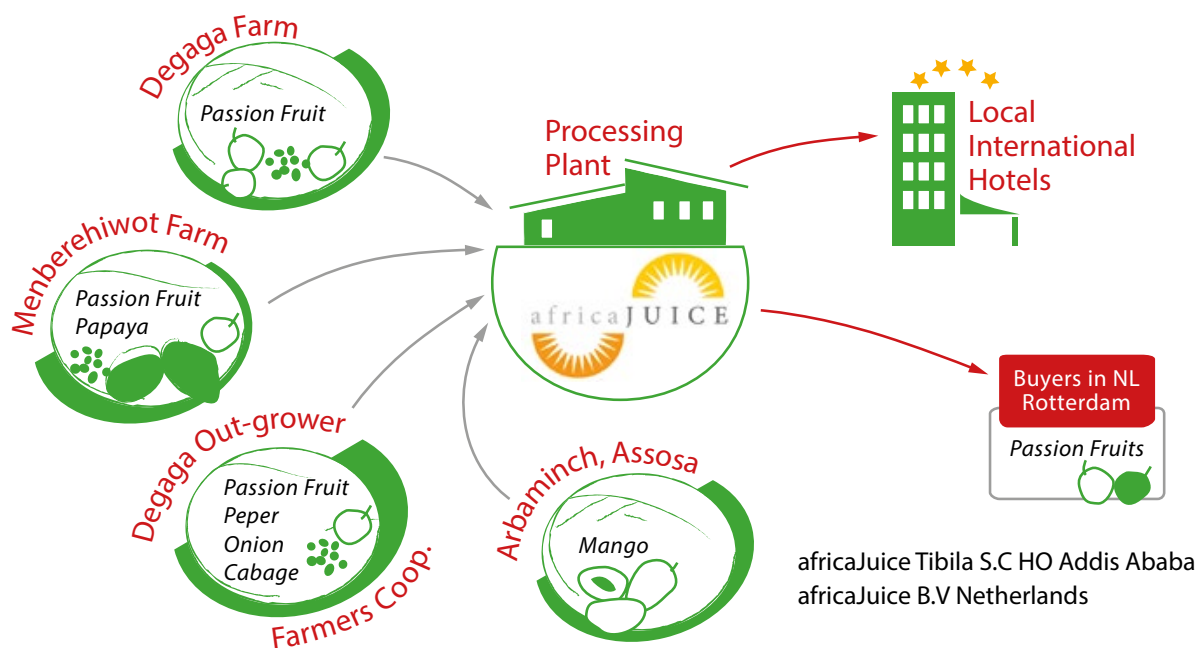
Degaga Farm

Passion Fruit

Menberehiwot Farm

Passion Fruit
Papaya

Degaga Out-grower Farmers Coop.

Passion Fruit
Peper
Onion
Cabage

Processing Plant

africaJUICE

Arbaminch, Assosa

Mango

Local International Hotels

Buyers in NL Rotterdam

Passion Fruits

africaJuice Tibila S.C HO Addis Ababa
africaJuice B.V Netherlands